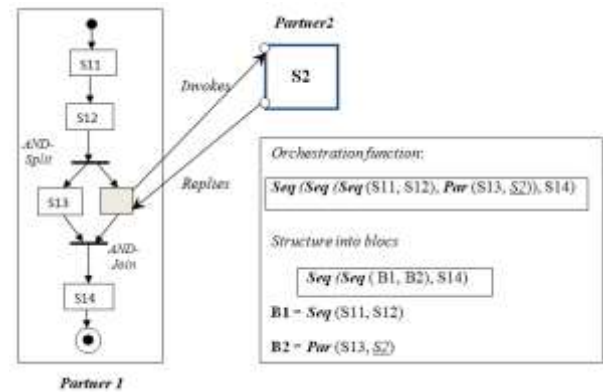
Partner2

S11

S12

Invokes

S2

AND-Split

Replies

S13

AND-Join

S14

Partner 1

Orchestration function:

Seq (Seq (Seq (S11, S12), Par (S13, S2)), S14)

Structure into blocs

Seq (Seq ( B1, B2), S14)

B1 = Seq (S11, S12)

B2 = Par (S13, S2)